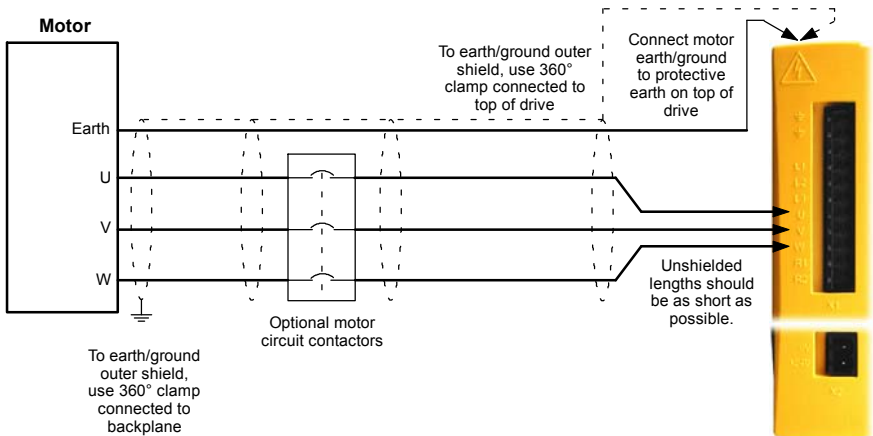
Motor

Earth

U

V

W

To earth/ground outer shield, use 360° clamp connected to top of drive

Connect motor earth/ground to protective earth on top of drive

Optional motor circuit contactors

Unshielded lengths should be as short as possible.

To earth/ground outer shield, use 360° clamp connected to backplane